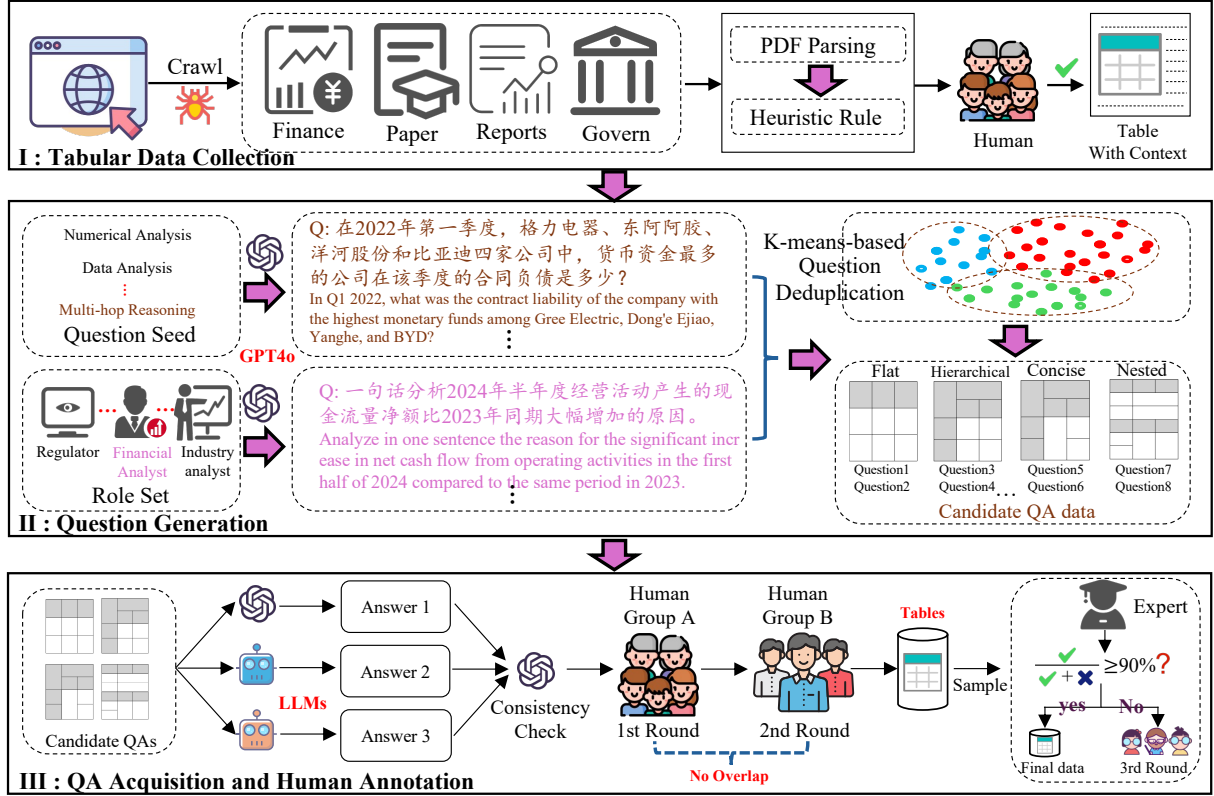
Crawl

Finance Paper Reports Govern

PDF Parsing

Heuristic Rule

Human

Table With Context

I : Tabular Data Collection

Numerical Analysis

Data Analysis

⋮

Multi-hop Reasoning

Question Seed

GPT4o

Q: 在2022年第一季度，格力电器、东阿阿胶、洋河股份和比亚迪四家公司中，货币资金最多的公司在该季度的合同负债是多少？

In Q1 2022, what was the contract liability of the company with the highest monetary funds among Gree Electric, Dong'e Ejiao, Yanghe, and BYD?

⋮

Regulator

Financial Analyst

Industry analyst

Role Set

Q: 一句话分析2024年半年度经营活动产生的现金流量净额比2023年同期大幅增加的原因。

Analyze in one sentence the reason for the significant increase in net cash flow from operating activities in the first half of 2024 compared to the same period in 2023.

⋮

K-means-based Question Deduplication

Flat Hierarchical Concise Nested

Question1 Question2

Question3 Question4

…

Question5 Question6

Question7 Question8

Candidate QA data

II : Question Generation

Candidate QAs

LLMs

Answer 1

Answer 2

Answer 3

Consistency Check

Human Group A

1st Round

Human Group B

2nd Round

No Overlap

Tables

Sample

Expert

$\frac{✔}{✔ + ✖} \geq 90\%$?

yes No

Final data

3rd Round

III : QA Acquisition and Human Annotation